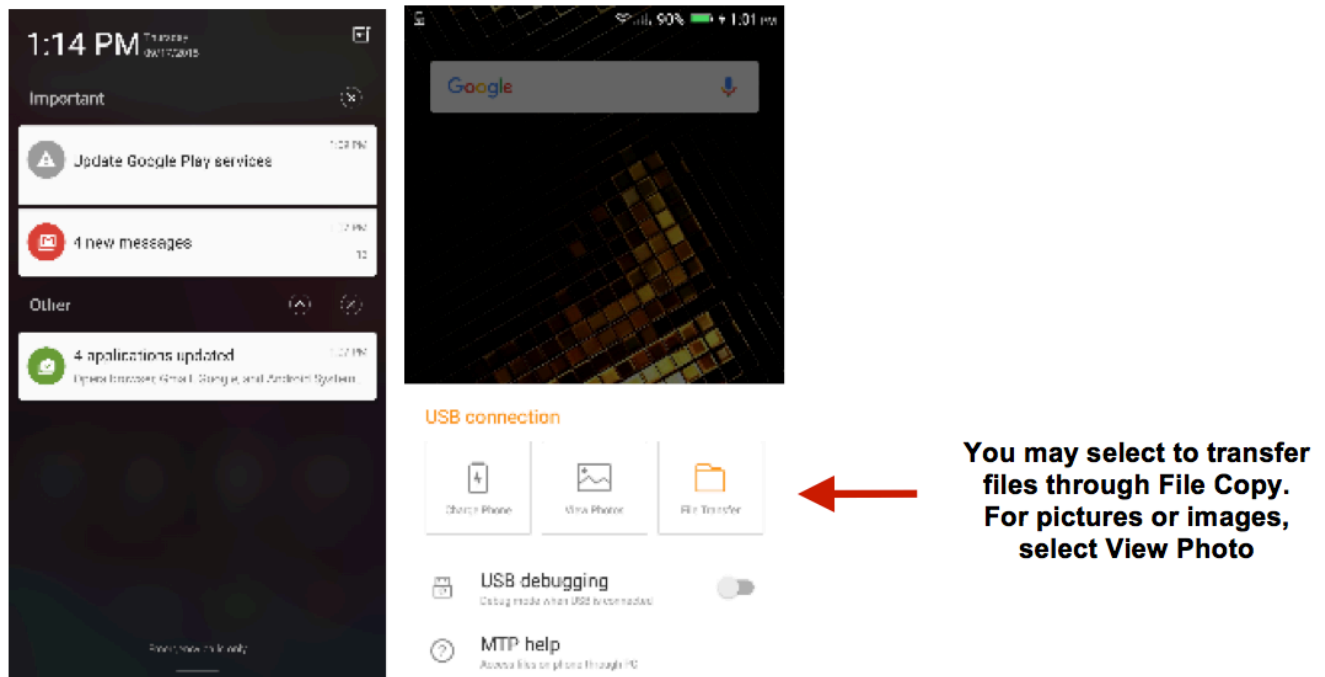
1:14 PM Thursday 09/17/2015

Important

Update Google Play services 1:09 PM

4 new messages 1:12 PM 10

Other

4 applications updated 1:07 PM
Opera browser, Gmail, Google, and Android System

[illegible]

90% 1:01 PM

Google

USB connection

Charge Phone

View Photos

File Transfer

USB debugging
Debug mode when USB is connected

MTP help
Access files on phone through PC

You may select to transfer files through File Copy. For pictures or images, select View Photo